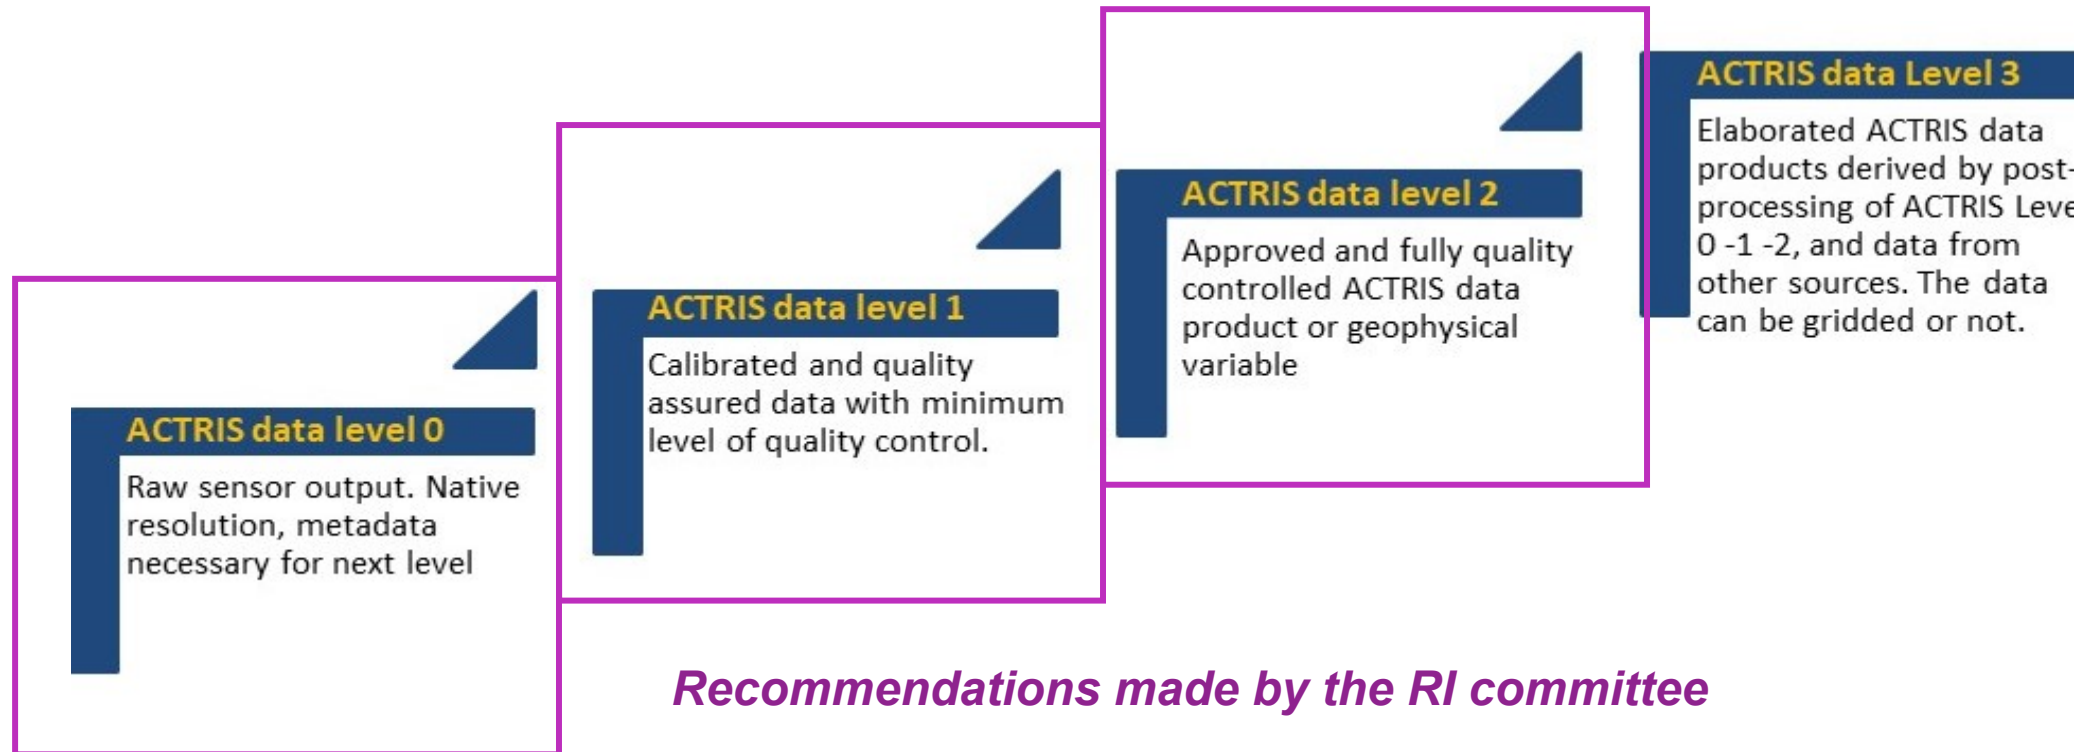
ACTRIS data level 0

Raw sensor output. Native resolution, metadata necessary for next level

ACTRIS data level 1

Calibrated and quality assured data with minimum level of quality control.

ACTRIS data level 2

Approved and fully quality controlled ACTRIS data product or geophysical variable

ACTRIS data Level 3

Elaborated ACTRIS data products derived by post-processing of ACTRIS Leve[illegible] 0 -1 -2, and data from other sources. The data can be gridded or not.

Recommendations made by the RI committee